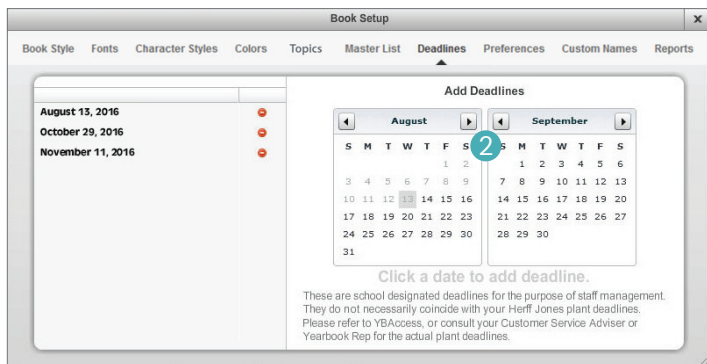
Book Setup

Book Style Fonts Character Styles Colors Topics Master List Deadlines Preferences Custom Names Reports

August 13, 2016
October 29, 2016
November 11, 2016

Add Deadlines

August

| S | M | T | W | T | F | S |
|---|---|---|---|---|---|---|
| | | | | | 1 | 2 |
| 3 | 4 | 5 | 6 | 7 | 8 | 9 |
| 10 | 11 | 12 | 13 | 14 | 15 | 16 |
| 17 | 18 | 19 | 20 | 21 | 22 | 23 |
| 24 | 25 | 26 | 27 | 28 | 29 | 30 |
| 31 | | | | | | |

2

September

| S | M | T | W | T | F | S |
|---|---|---|---|---|---|---|
| | 1 | 2 | 3 | 4 | 5 | 6 |
| 7 | 8 | 9 | 10 | 11 | 12 | 13 |
| 14 | 15 | 16 | 17 | 18 | 19 | 20 |
| 21 | 22 | 23 | 24 | 25 | 26 | 27 |
| 28 | 29 | 30 | | | | |

Click a date to add deadline.

These are school designated deadlines for the purpose of staff management. They do not necessarily coincide with your Herff Jones plant deadlines. Please refer to YBAccess, or consult your Customer Service Adviser or Yearbook Rep for the actual plant deadlines.